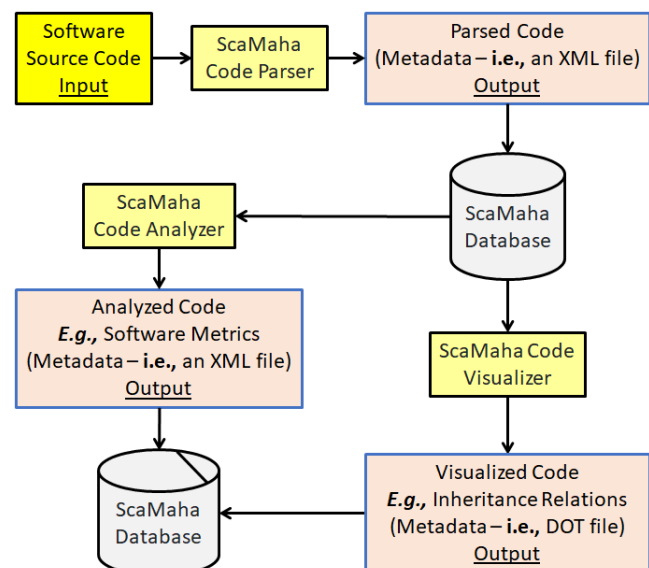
Software Source Code
Input

ScaMaha Code Parser

Parsed Code
(Metadata – i.e., an XML file)
Output

ScaMaha Database

ScaMaha Code Analyzer

Analyzed Code
E.g., Software Metrics
(Metadata – i.e., an XML file)
Output

ScaMaha Code Visualizer

ScaMaha Database

Visualized Code
E.g., Inheritance Relations
(Metadata – i.e., DOT file)
Output